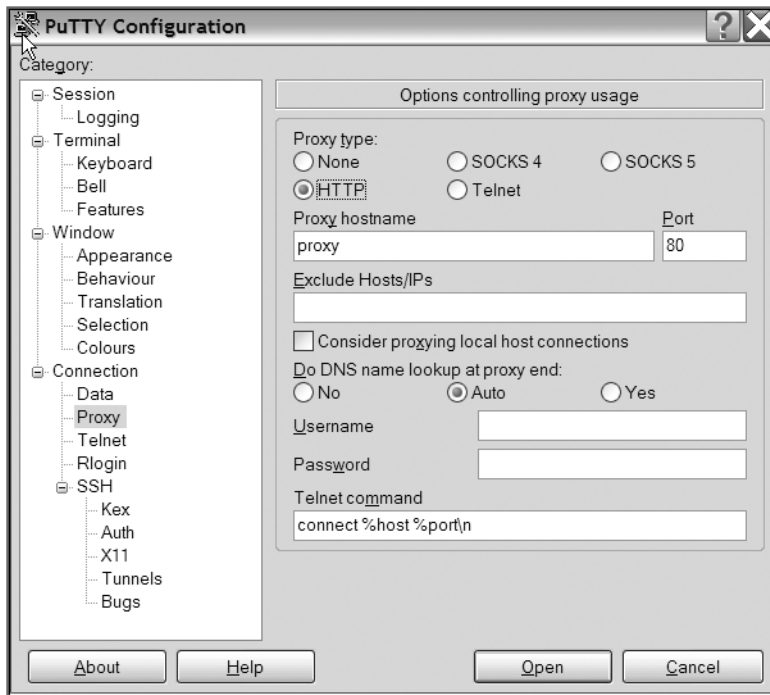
PuTTY Configuration

Category:

Session
Logging
Terminal
Keyboard
Bell
Features
Window
Appearance
Behaviour
Translation
Selection
Colours
Connection
Data
Proxy
Telnet
Rlogin
SSH
Kex
Auth
X11
Tunnels
Bugs

Options controlling proxy usage

Proxy type:
None
SOCKS 4
SOCKS 5
HTTP
Telnet

Proxy hostname
proxy
Port
80

Exclude Hosts/IPs

Consider proxying local host connections

Do DNS name lookup at proxy end:
No
Auto
Yes

Username

Password

Telnet command
connect %host %port\n

About
Help
Open
Cancel